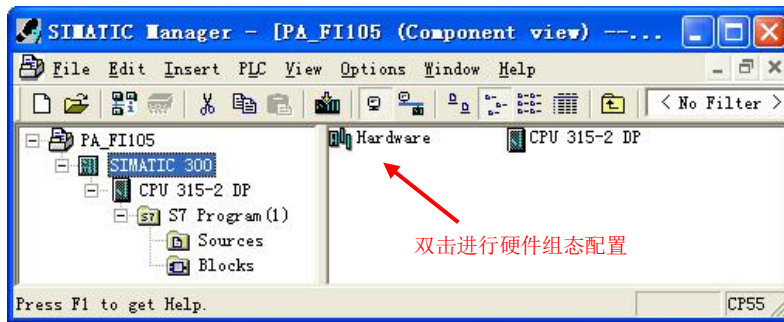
SIMATIC Manager - [PA_FI105 (Component view) --...

File Edit Insert PLC View Options Window Help

< No Filter >

PA_FI105
SIMATIC 300
CPU 315-2 DP
S7 Program(1)
Sources
Blocks

Hardware
CPU 315-2 DP

双击进行硬件组态配置

Press F1 to get Help.

CP55